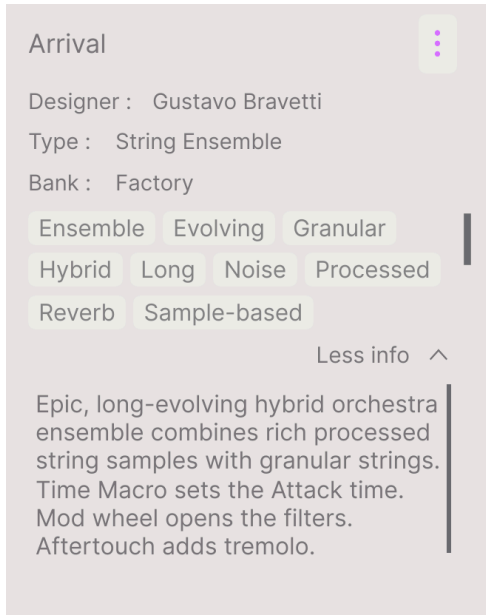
Arrival

Designer : Gustavo Bravetti

Type : String Ensemble

Bank : Factory

Ensemble Evolving Granular Hybrid Long Noise Processed Reverb Sample-based

Less info ^

Epic, long-evolving hybrid orchestra ensemble combines rich processed string samples with granular strings. Time Macro sets the Attack time. Mod wheel opens the filters. Aftertouch adds tremolo.